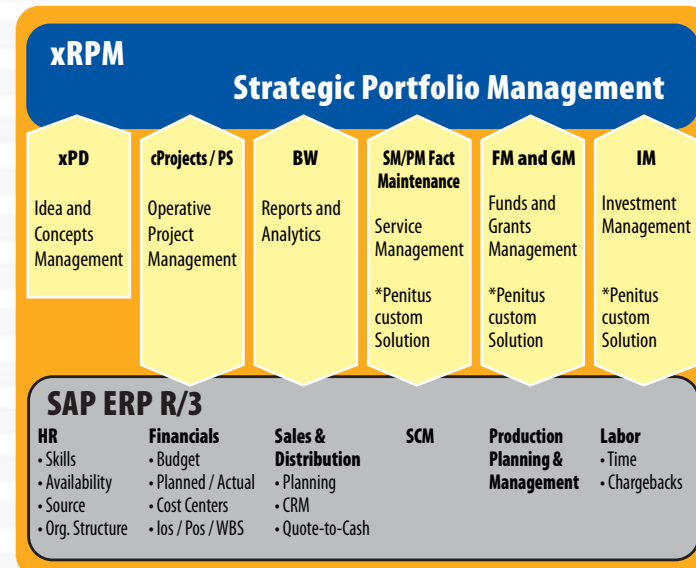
xRPM

Strategic Portfolio Management

xPD

Idea and Concepts Management

cProjects / PS

Operative Project Management

BW

Reports and Analytics

SM/PM Fact Maintenance

Service Management

*Penitus custom Solution

FM and GM

Funds and Grants Management

*Penitus custom Solution

IM

Investment Management

*Penitus custom Solution

SAP ERP R/3

HR
• Skills
• Availability
• Source
• Org. Structure

Financials
• Budget
• Planned / Actual
• Cost Centers
• Ios / Pos / WBS

Sales & Distribution
• Planning
• CRM
• Quote-to-Cash

SCM

Production Planning & Management

Labor
• Time
• Chargebacks